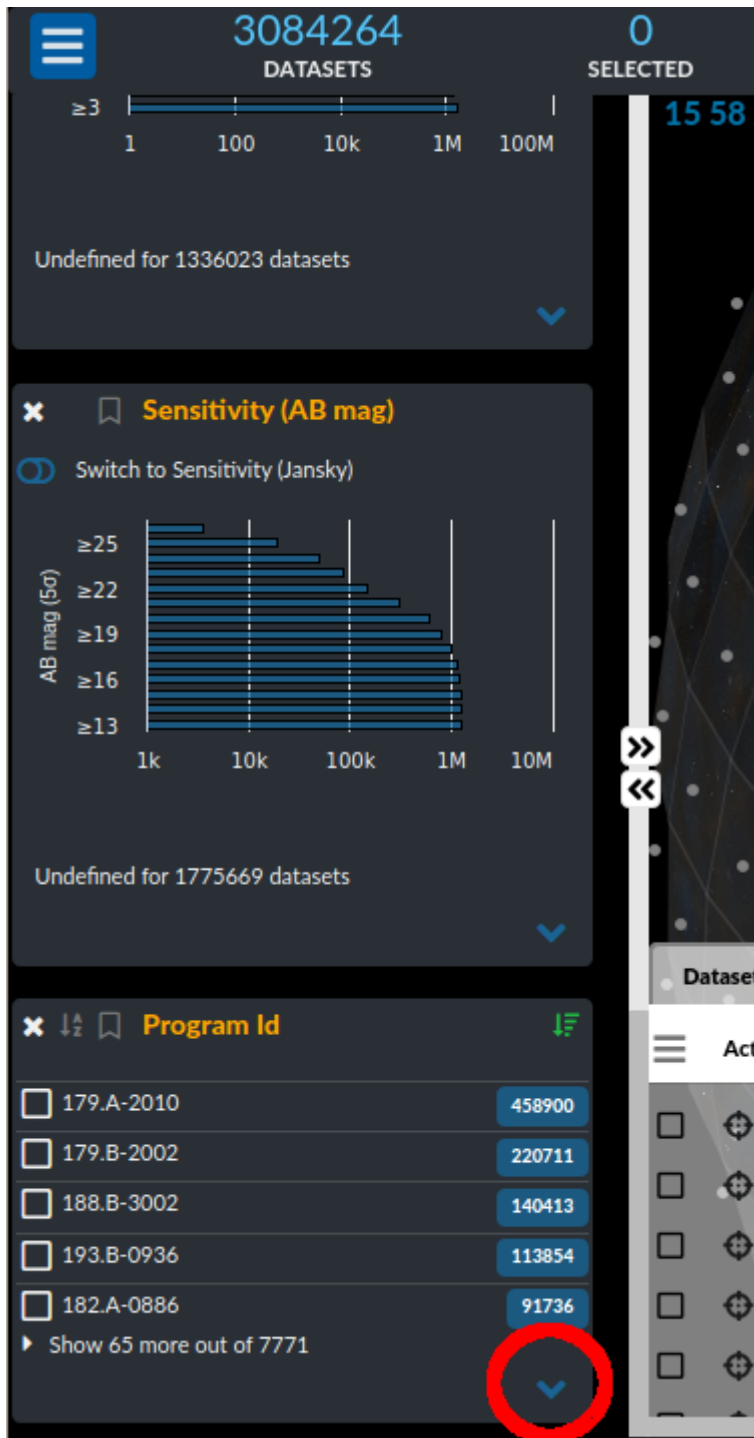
3084264
DATASETS

0
SELECTED

15 58

≥3

1 100 10k 1M 100M

Undefined for 1336023 datasets

Sensitivity (AB mag)

Switch to Sensitivity (Jansky)

AB mag (5σ)

≥25
≥22
≥19
≥16
≥13

1k 10k 100k 1M 10M

Undefined for 1775669 datasets

Program Id

179.A-2010 458900
179.B-2002 220711
188.B-3002 140413
193.B-0936 113854
182.A-0886 91736

Show 65 more out of 7771

Datase

Act